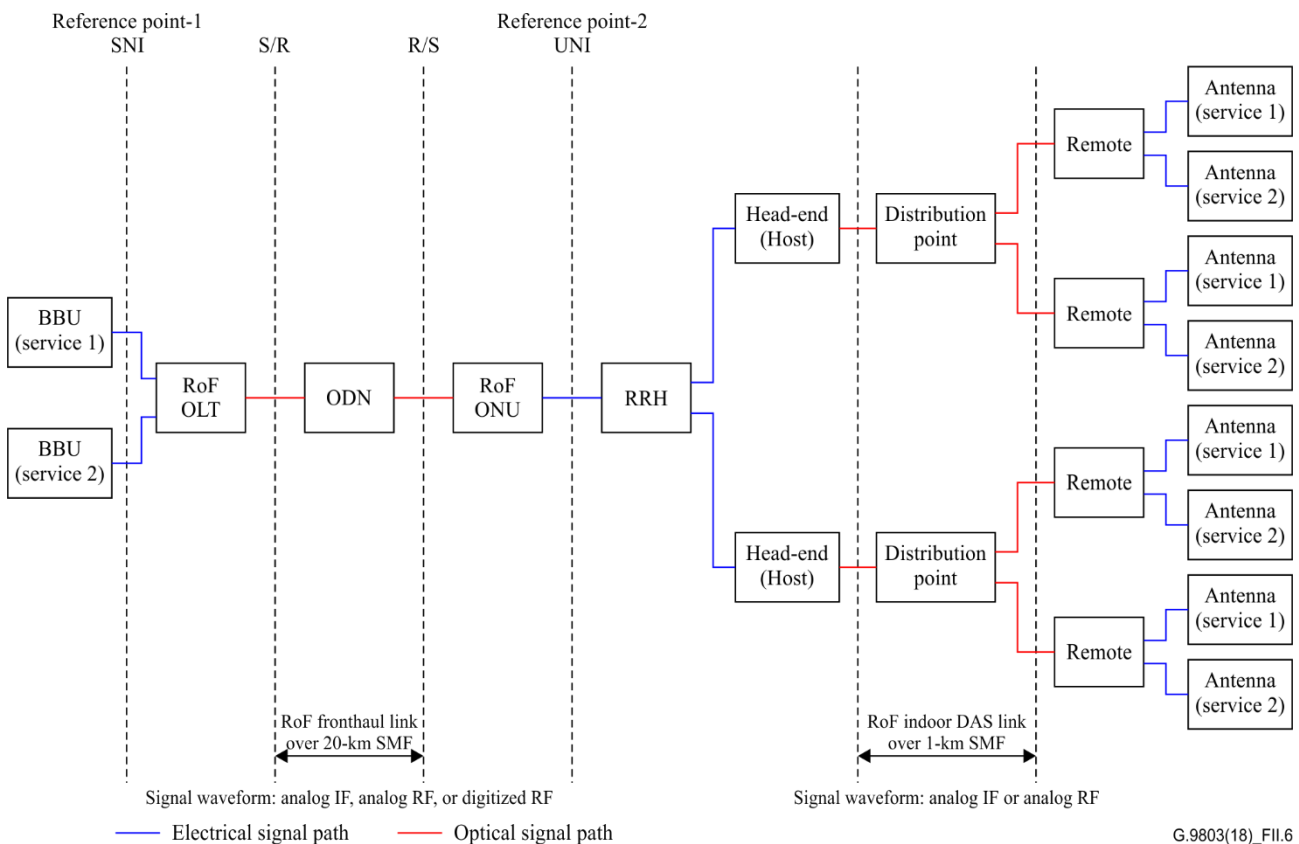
Reference point-1
SNI

S/R

R/S

Reference point-2
UNI

BBU
(service 1)

BBU
(service 2)

RoF
OLT

ODN

RoF
ONU

RRH

Head-end
(Host)

Distribution
point

Remote

Antenna
(service 1)

Antenna
(service 2)

Remote

Antenna
(service 1)

Antenna
(service 2)

Head-end
(Host)

Distribution
point

Remote

Antenna
(service 1)

Antenna
(service 2)

Remote

Antenna
(service 1)

Antenna
(service 2)

RoF fronthaul link
over 20-km SMF

RoF indoor DAS link
over 1-km SMF

Signal waveform: analog IF, analog RF, or digitized RF

Signal waveform: analog IF or analog RF

Electrical signal path

Optical signal path

G.9803(18)_FII.6